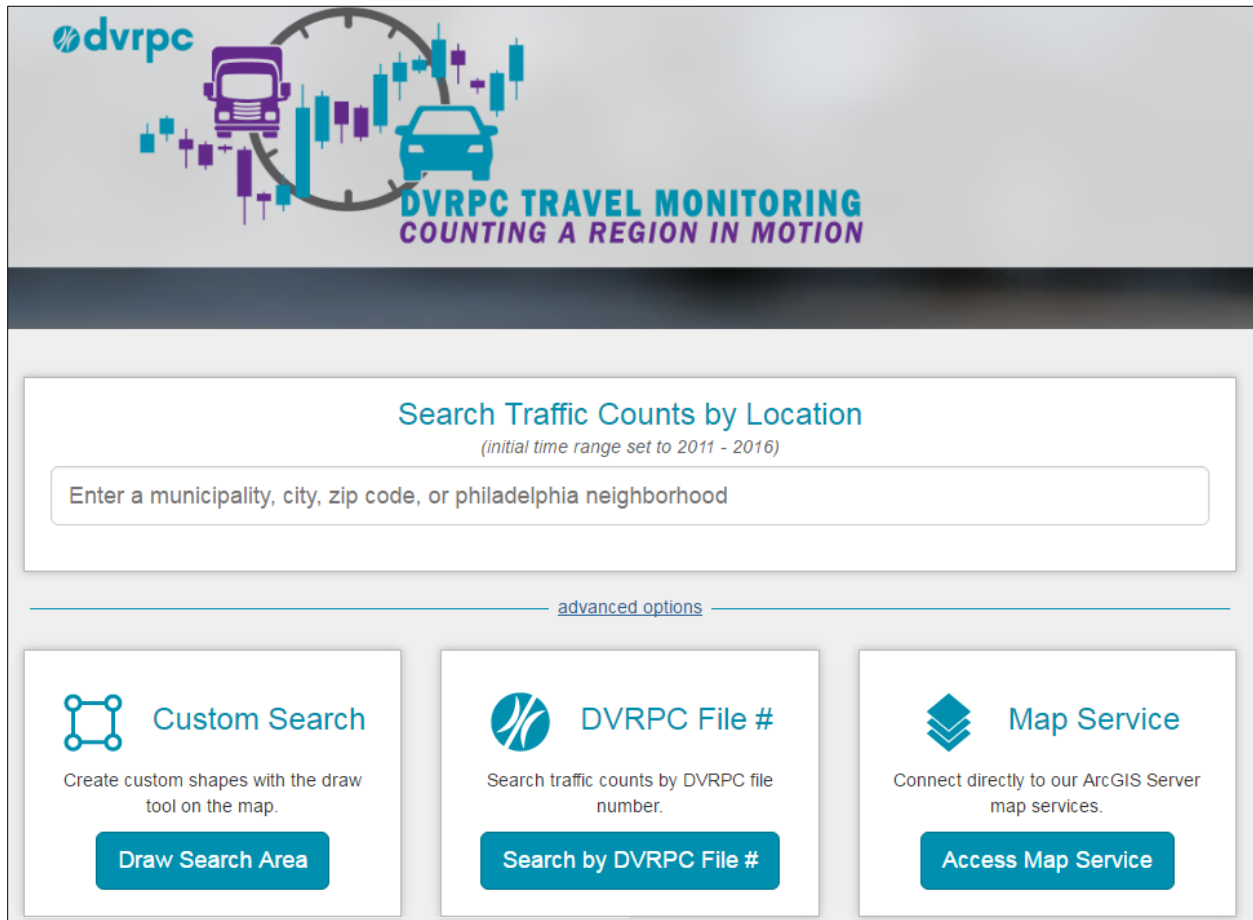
dvrpc

DVRPC TRAVEL MONITORING
COUNTING A REGION IN MOTION

Search Traffic Counts by Location
(initial time range set to 2011 - 2016)

Enter a municipality, city, zip code, or philadelphia neighborhood

advanced options

Custom Search
Create custom shapes with the draw tool on the map.
Draw Search Area

DVRPC File #
Search traffic counts by DVRPC file number.
Search by DVRPC File #

Map Service
Connect directly to our ArcGIS Server map services.
Access Map Service